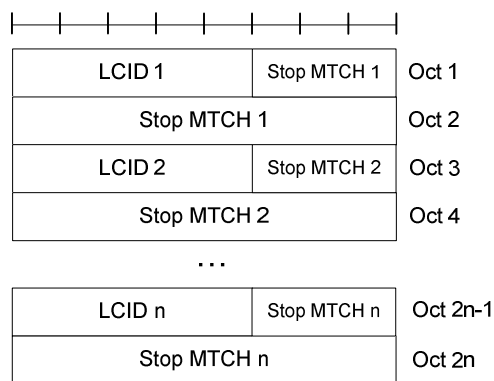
| | | |
|---|---|---|
| LCID 1 | Stop MTCH 1 | Oct 1 |
| Stop MTCH 1 | | Oct 2 |
| LCID 2 | Stop MTCH 2 | Oct 3 |
| Stop MTCH 2 | | Oct 4 |

...

| | | |
|---|---|---|
| LCID n | Stop MTCH n | Oct 2n-1 |
| Stop MTCH n | | Oct 2n |